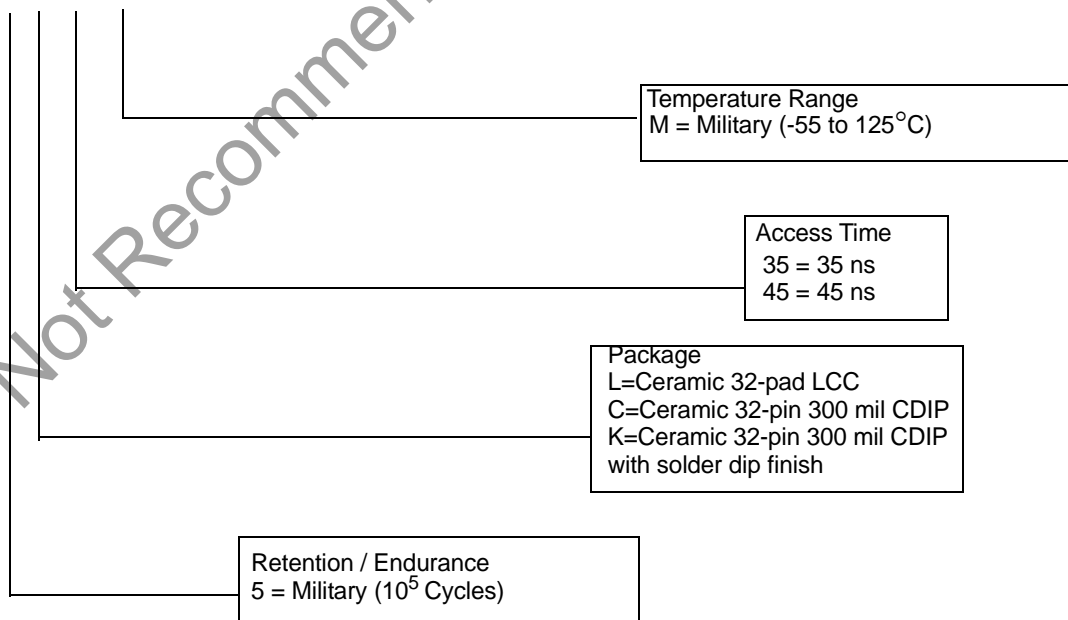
Not Recomme

Temperature Range
M = Military (-55 to 125°C)

Access Time
35 = 35 ns
45 = 45 ns

Package
L=Ceramic 32-pad LCC
C=Ceramic 32-pin 300 mil CDIP
K=Ceramic 32-pin 300 mil CDIP with solder dip finish

Retention / Endurance
5 = Military ($10^5$ Cycles)